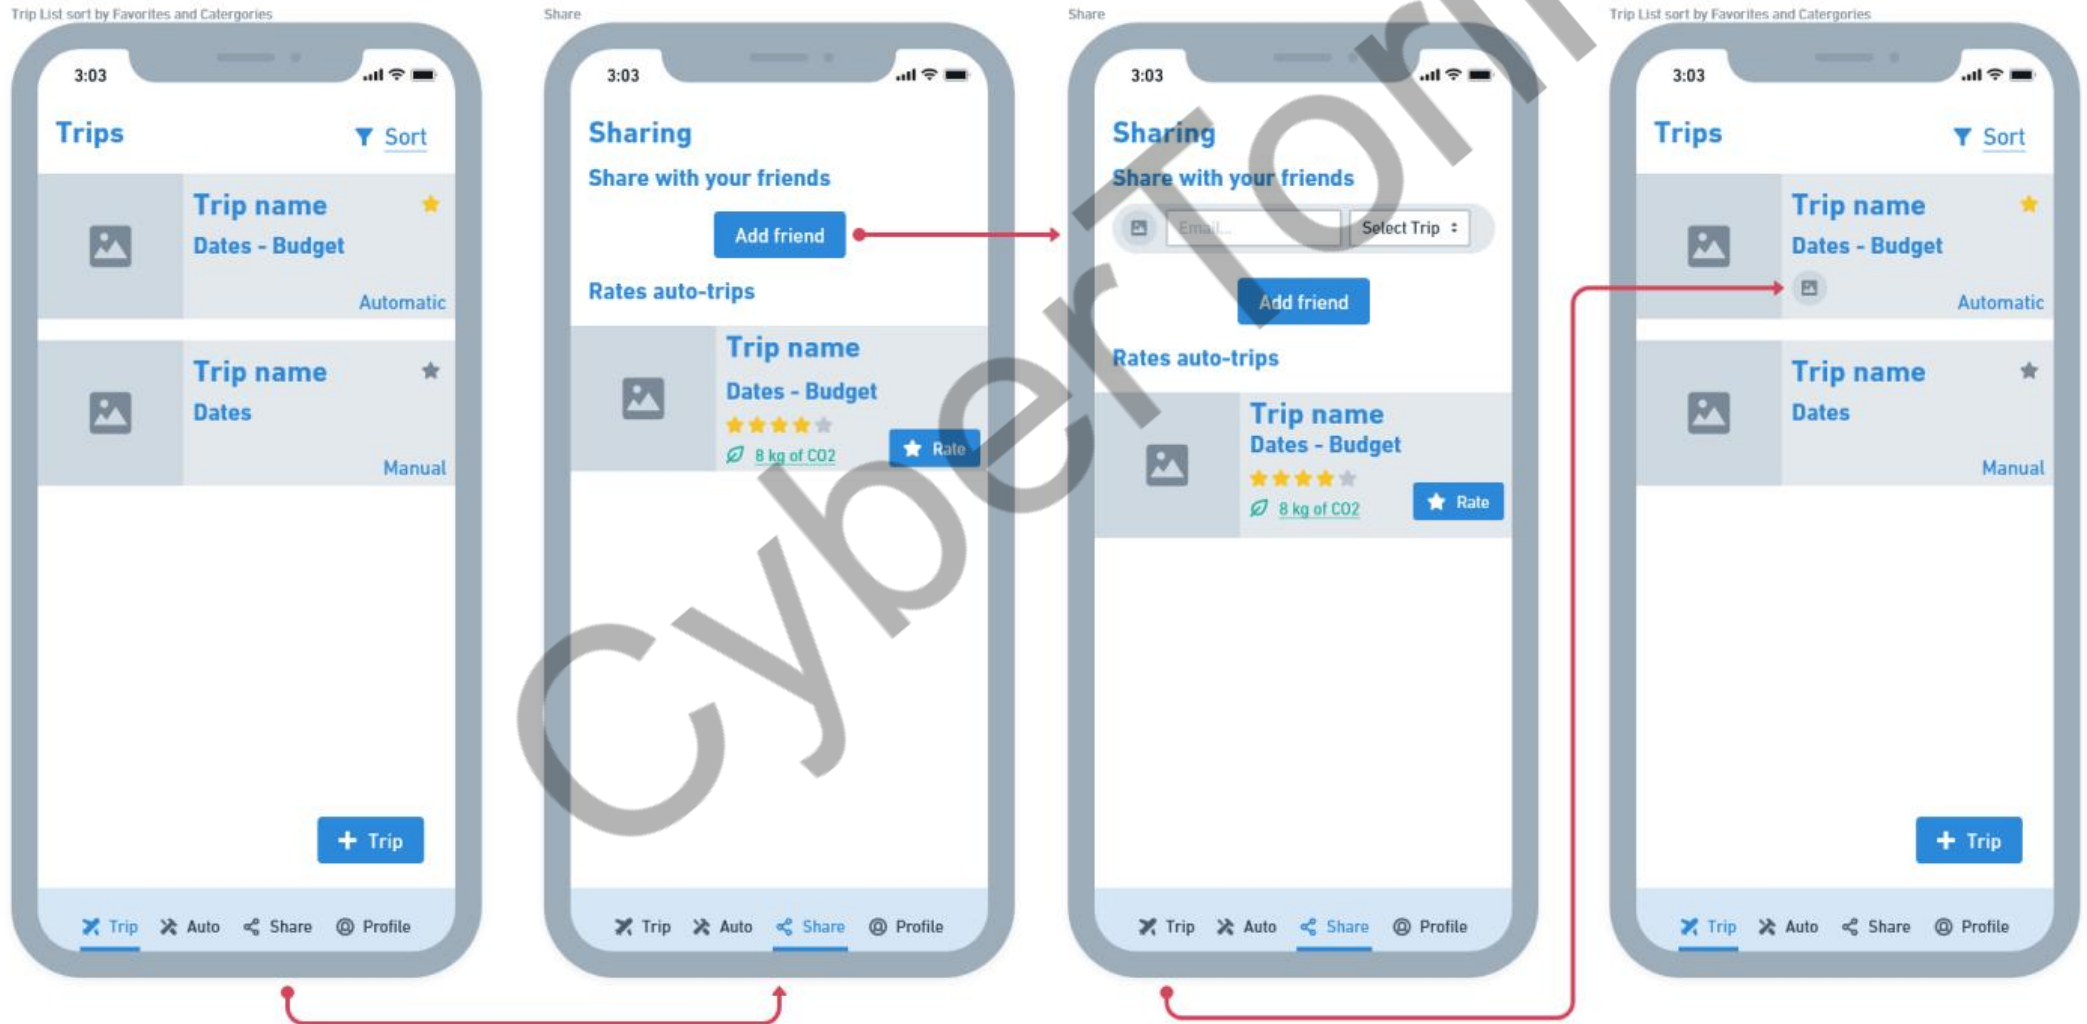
Trip List sort by Favorites and Catergories

3:03

Trips

Sort

Trip name
Dates - Budget
Automatic

Trip name
Dates
Manual

+ Trip

Trip Auto Share Profile

Share

3:03

Sharing

Share with your friends

Add friend

Rates auto-trips

Trip name
Dates - Budget
8 kg of CO2
Rate

Trip Auto Share Profile

Share

3:03

Sharing

Share with your friends

Email...
Select Trip

Add friend

Rates auto-trips

Trip name
Dates - Budget
8 kg of CO2
Rate

Trip Auto Share Profile

Trip List sort by Favorites and Catergories

3:03

Trips

Sort

Trip name
Dates - Budget
Automatic

Trip name
Dates
Manual

+ Trip

Trip Auto Share Profile

CyberToni